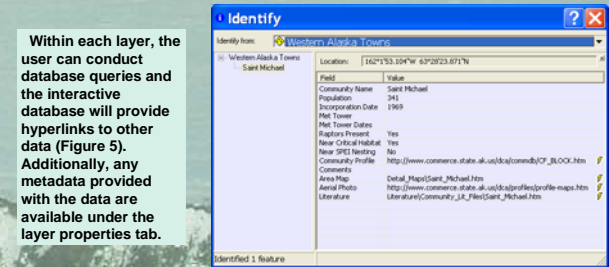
Within each layer, the user can conduct database queries and the interactive database will provide hyperlinks to other data (Figure 5). Additionally, any metadata provided with the data are available under the layer properties tab.

Identify

Identify from: Western Alaska Towns

Western Alaska Towns
Saint Michael

Location: 162°1'53.104"W 63°28'23.871"N

| Field | Value |
|---|---|
| Community Name | Saint Michael |
| Population | 341 |
| Incorporation Date | 1969 |
| Met Tower | |
| Met Tower Dates | |
| Raptors Present | Yes |
| Near Critical Habitat | Yes |
| Near SPEI Nesting | No |
| Community Profile | http://www.commerce.state.ak.us/dca/commdb/CF_BLOCK.htm |
| Comments | |
| Area Map | Detail_Maps\Saint_Michael.htm |
| Aerial Photo | http://www.commerce.state.ak.us/dca/profiles/profile-maps.htm |
| Literature | Literature\Community_Lit_Files\Saint_Michael.htm |

Identified 1 feature